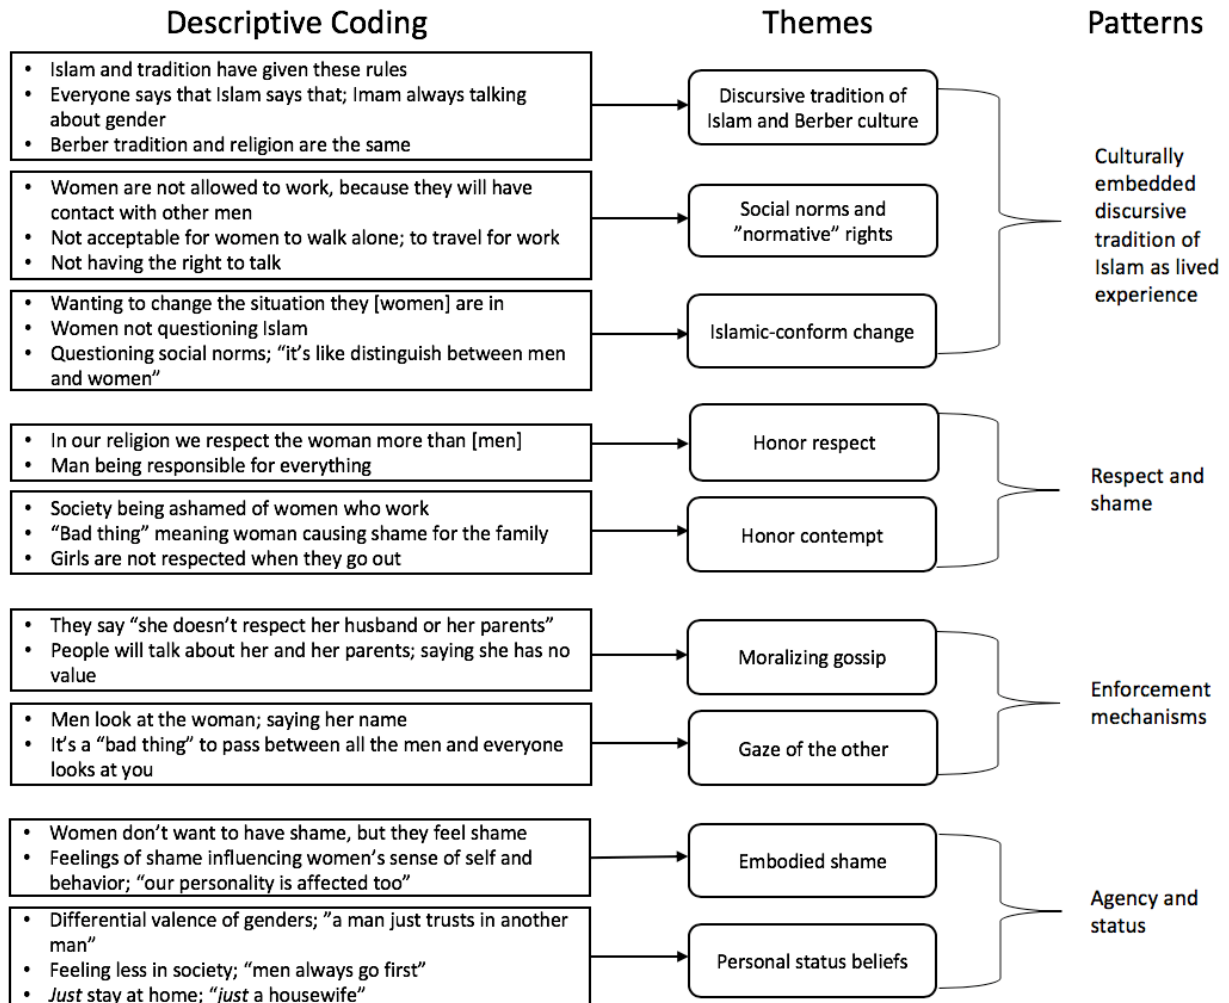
Descriptive Coding

Themes

Patterns

- Islam and tradition have given these rules
- Everyone says that Islam says that; Imam always talking about gender
- Berber tradition and religion are the same

Discursive tradition of Islam and Berber culture

- Women are not allowed to work, because they will have contact with other men
- Not acceptable for women to walk alone; to travel for work
- Not having the right to talk

Social norms and "normative" rights

- Wanting to change the situation they [women] are in
- Women not questioning Islam
- Questioning social norms; "it's like distinguish between men and women"

Islamic-conform change

Culturally embedded discursive tradition of Islam as lived experience

- In our religion we respect the woman more than [men]
- Man being responsible for everything

Honor respect

- Society being ashamed of women who work
- "Bad thing" meaning woman causing shame for the family
- Girls are not respected when they go out

Honor contempt

Respect and shame

- They say "she doesn't respect her husband or her parents"
- People will talk about her and her parents; saying she has no value

Moralizing gossip

- Men look at the woman; saying her name
- It's a "bad thing" to pass between all the men and everyone looks at you

Gaze of the other

Enforcement mechanisms

- Women don't want to have shame, but they feel shame
- Feelings of shame influencing women's sense of self and behavior; "our personality is affected too"

Embodied shame

- Differential valence of genders; "a man just trusts in another man"
- Feeling less in society; "men always go first"
- *Just* stay at home; "*just* a housewife"

Personal status beliefs

Agency and status